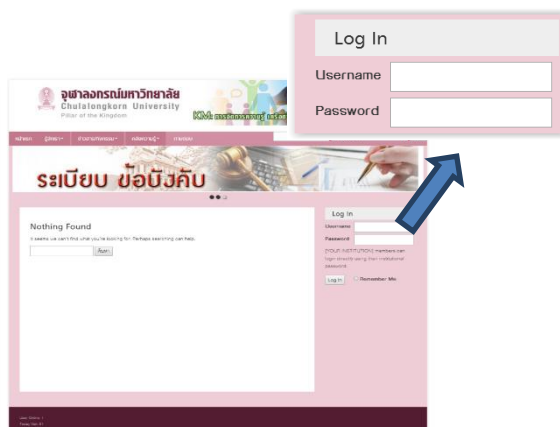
Log In

Username

Password

จุฬาลงกรณ์มหาวิทยาลัย
Chulalongkorn University
Pillar of the Kingdom

KM: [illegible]

หน้าแรก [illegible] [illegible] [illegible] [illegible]

ระเบียบ ข้อบังคับ

Nothing Found

It seems we can't find what you're looking for. Perhaps searching can help.

ค้นหา

Log In

Username

Password

[YOUR INSTITUTION] members can login directly using their institutional password.

Log In

Remember Me

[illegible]